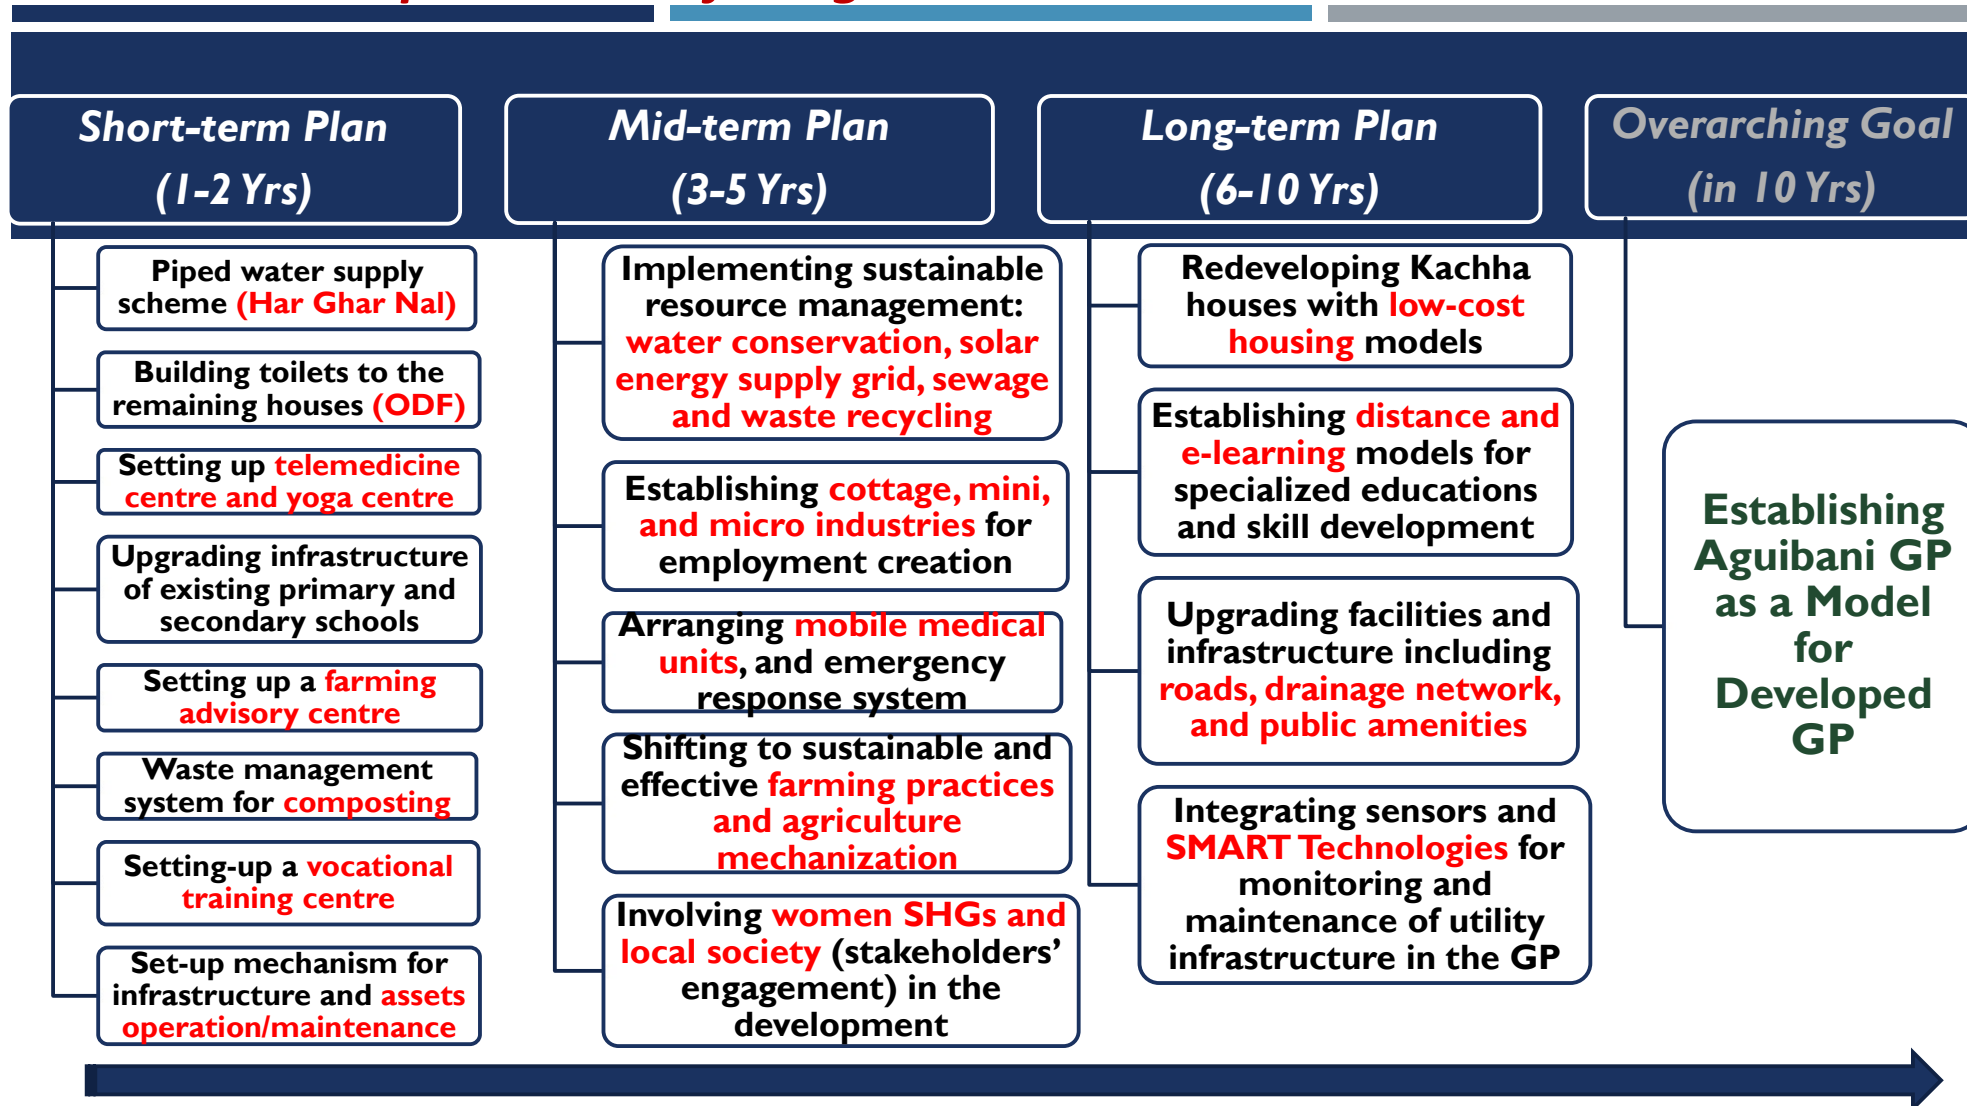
Short-term Plan (1-2 Yrs)

Piped water supply scheme (Har Ghar Nal)

Building toilets to the remaining houses (ODF)

Setting up telemedicine centre and yoga centre

Upgrading infrastructure of existing primary and secondary schools

Setting up a farming advisory centre

Waste management system for composting

Setting-up a vocational training centre

Set-up mechanism for infrastructure and assets operation/maintenance

Mid-term Plan (3-5 Yrs)

Implementing sustainable resource management: water conservation, solar energy supply grid, sewage and waste recycling

Establishing cottage, mini, and micro industries for employment creation

Arranging mobile medical units, and emergency response system

Shifting to sustainable and effective farming practices and agriculture mechanization

Involving women SHGs and local society (stakeholders' engagement) in the development

Long-term Plan (6-10 Yrs)

Redeveloping Kachha houses with low-cost housing models

Establishing distance and e-learning models for specialized educations and skill development

Upgrading facilities and infrastructure including roads, drainage network, and public amenities

Integrating sensors and SMART Technologies for monitoring and maintenance of utility infrastructure in the GP

Overarching Goal (in 10 Yrs)

Establishing Aguibani GP as a Model for Developed GP